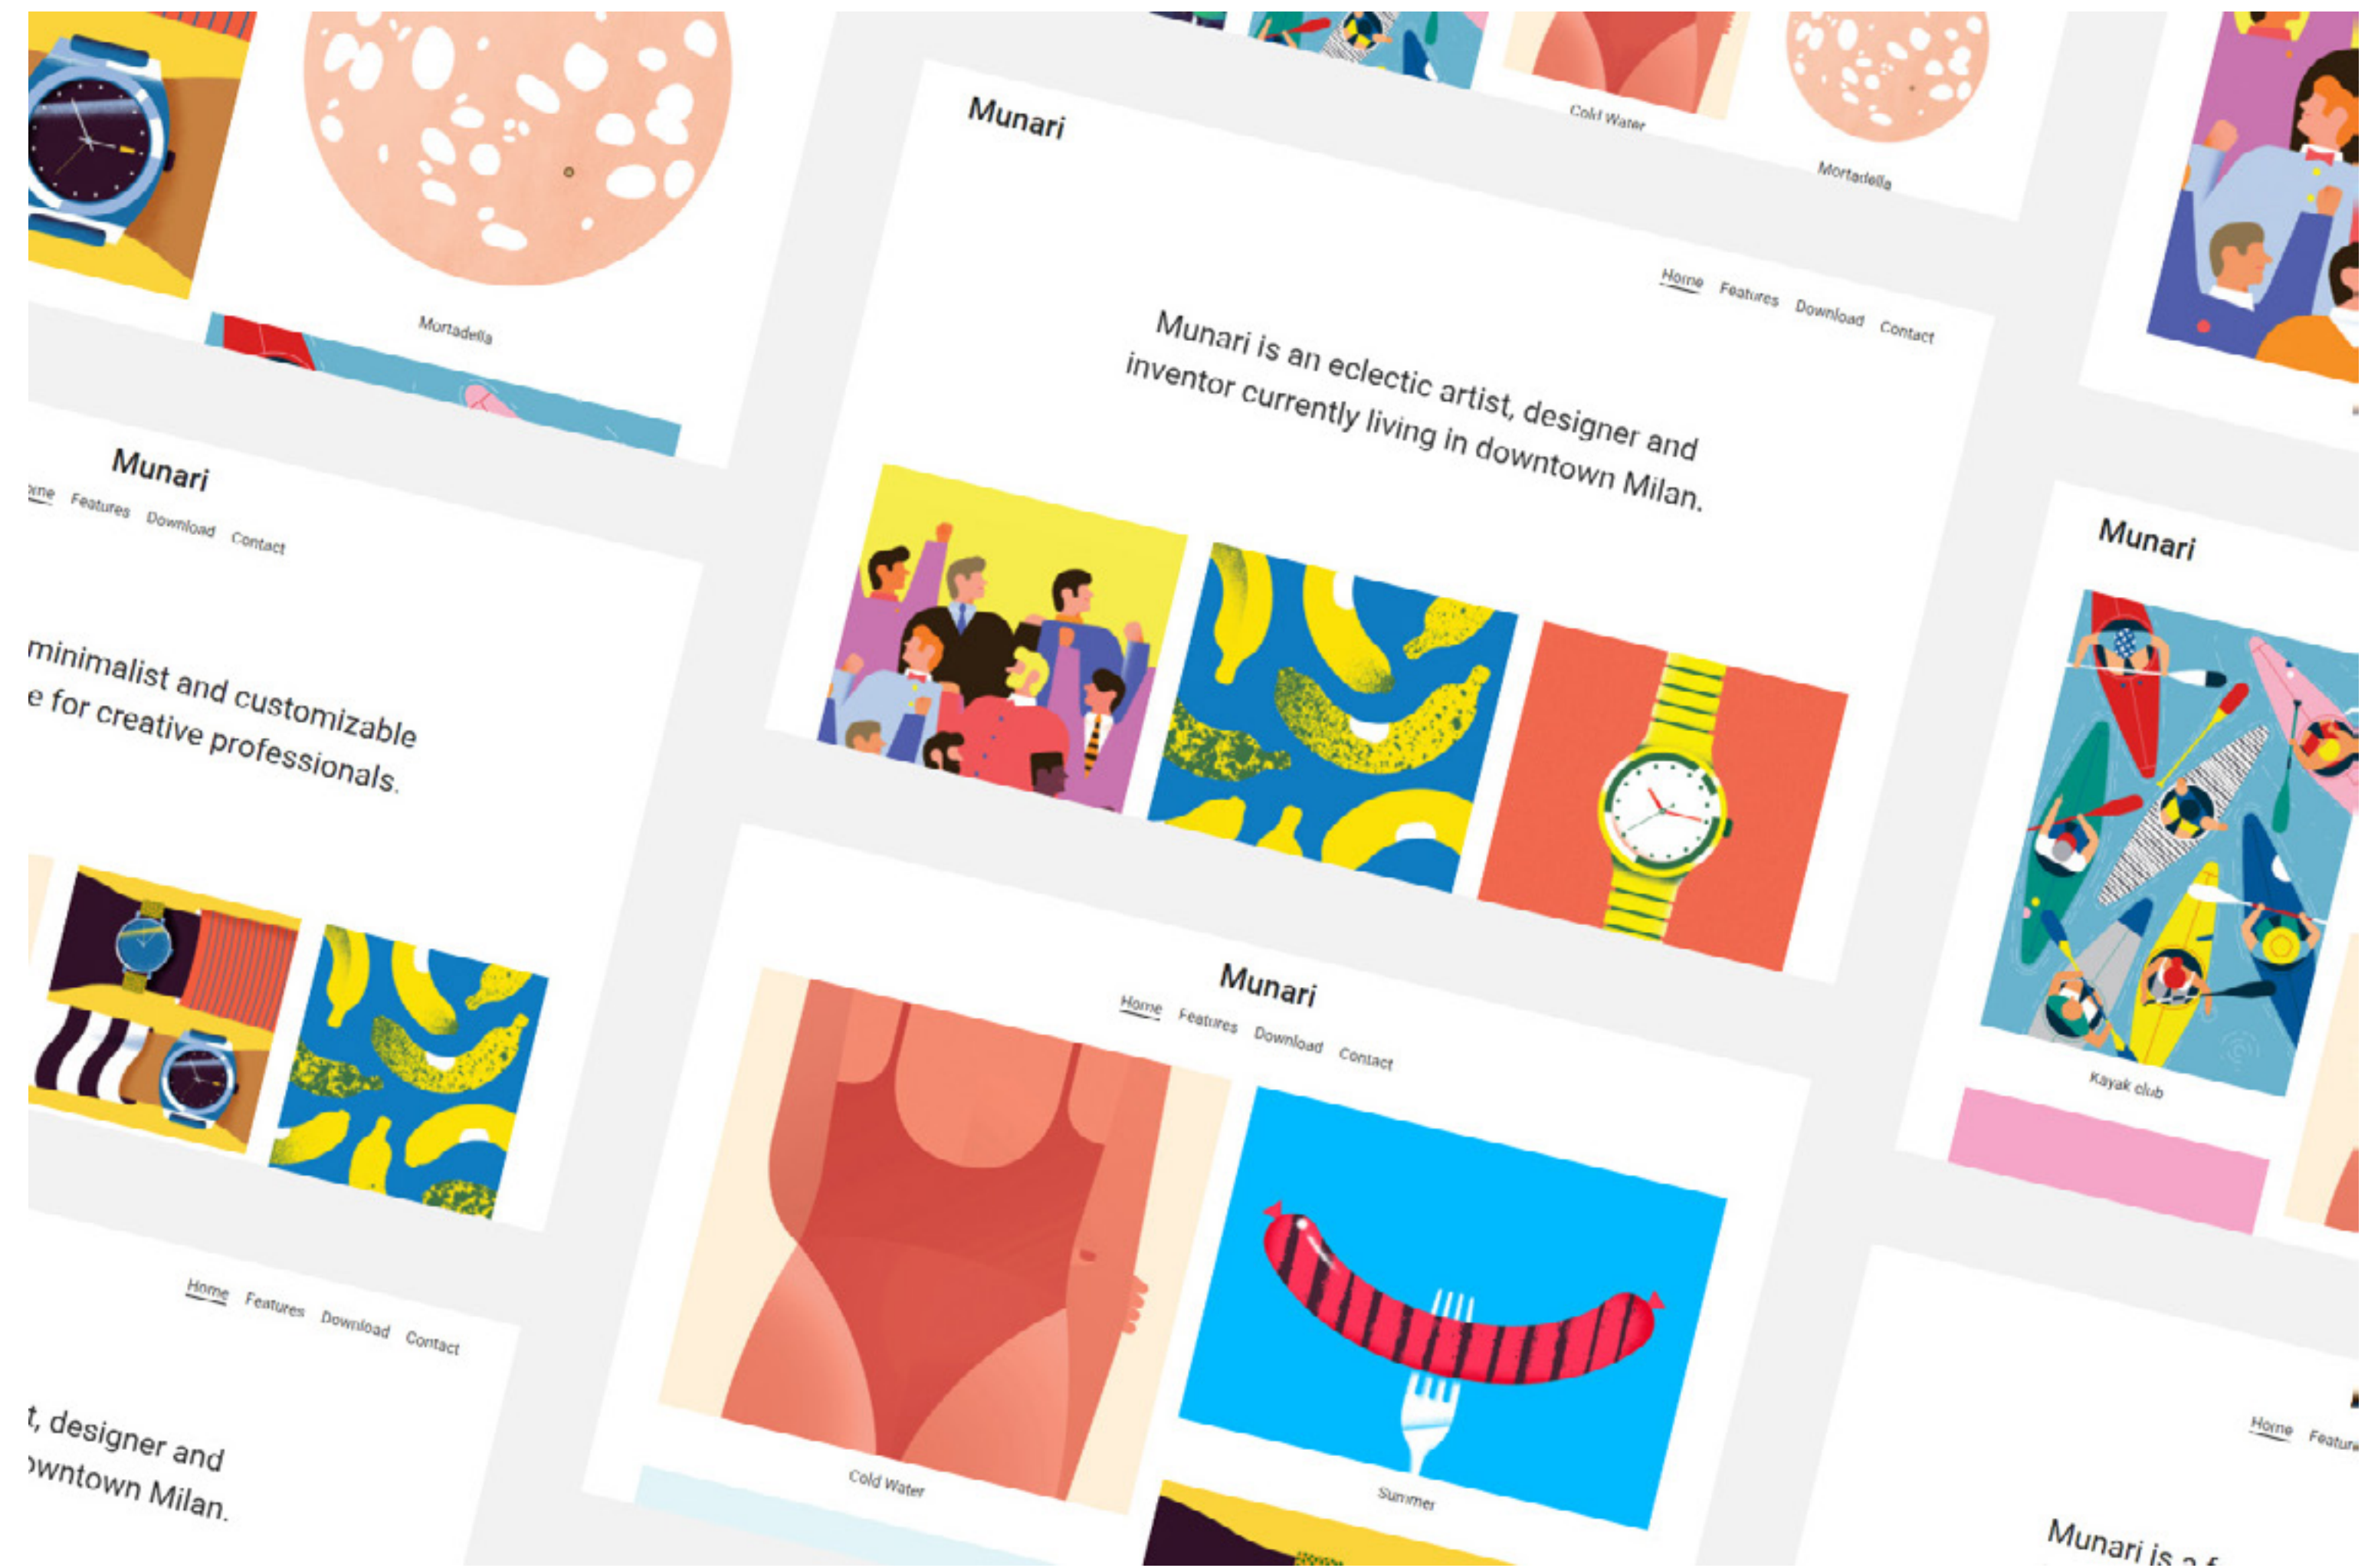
Mortadella

Cold Water

Mortadella

Munari

Home Features Download Contact

Munari is an eclectic artist, designer and inventor currently living in downtown Milan.

Munari

ome Features Download Contact

minimalist and customizable
e for creative professionals.

Munari

Kayak club

Munari

Home Features Download Contact

Cold Water

Summer

Home Features Download Contact

t, designer and
wntown Milan.

Home Featur

Munari is a f